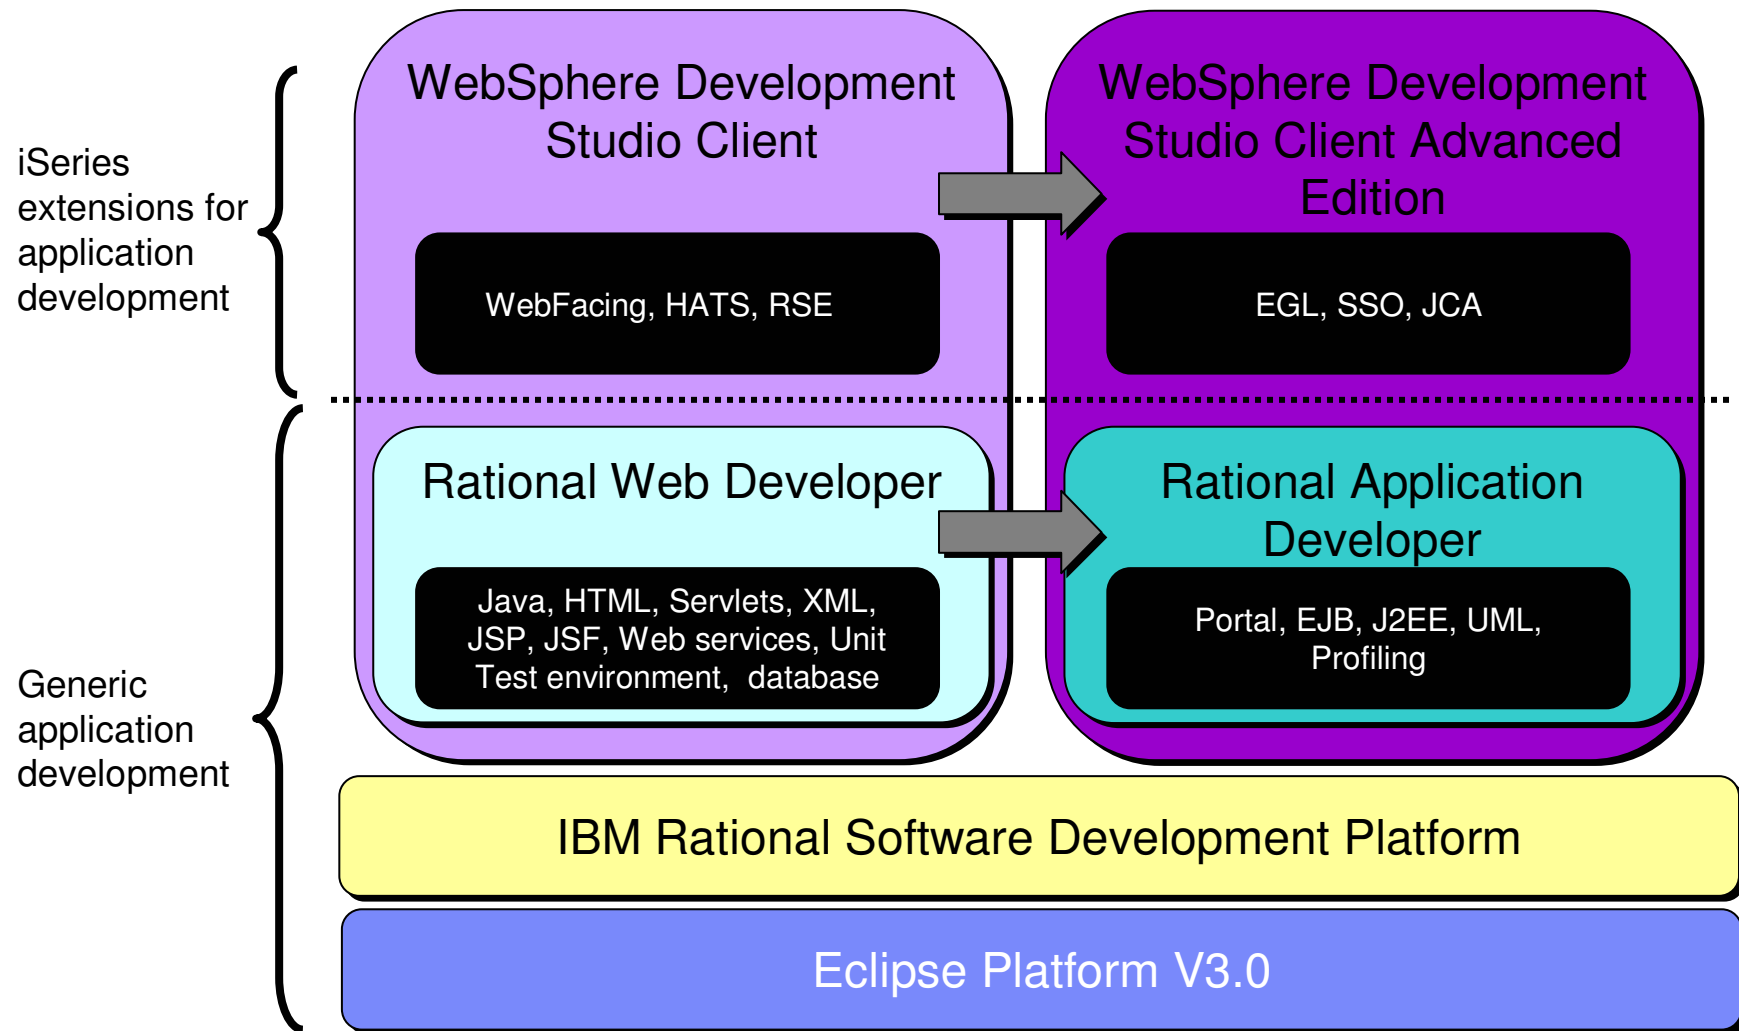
iSeries extensions for application development

Generic application development

WebSphere Development Studio Client

WebFacing, HATS, RSE

WebSphere Development Studio Client Advanced Edition

EGL, SSO, JCA

Rational Web Developer

Java, HTML, Servlets, XML, JSP, JSF, Web services, Unit Test environment, database

Rational Application Developer

Portal, EJB, J2EE, UML, Profiling

IBM Rational Software Development Platform

Eclipse Platform V3.0